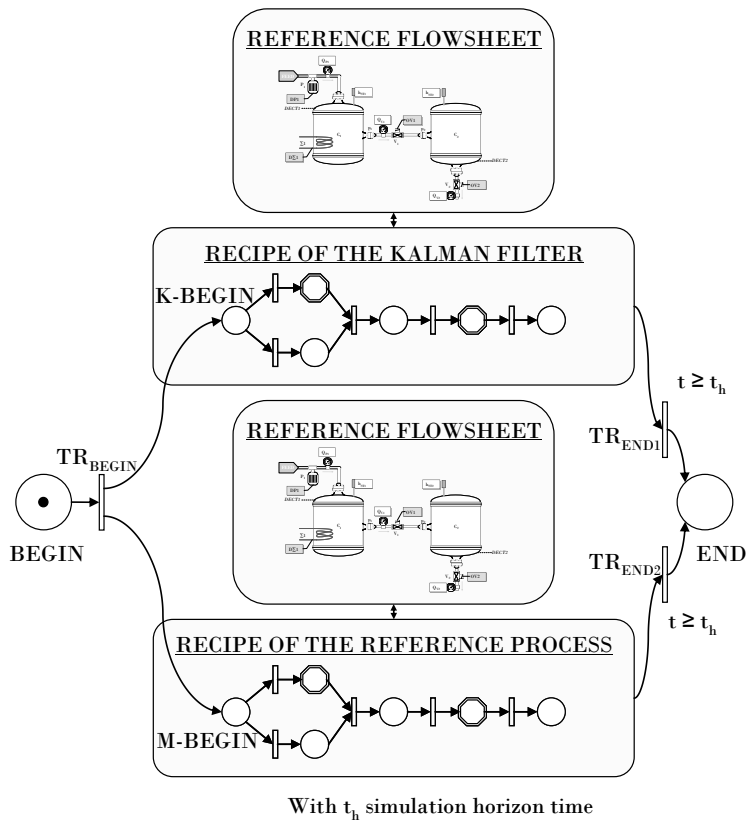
REFERENCE FLOWSHEET

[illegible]

RECIPE OF THE KALMAN FILTER

K-BEGIN

$t \geq t_h$

$TR_{END1}$

REFERENCE FLOWSHEET

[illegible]

$TR_{BEGIN}$

BEGIN

END

$TR_{END2}$

$t \geq t_h$

RECIPE OF THE REFERENCE PROCESS

M-BEGIN

With $t_h$ simulation horizon time